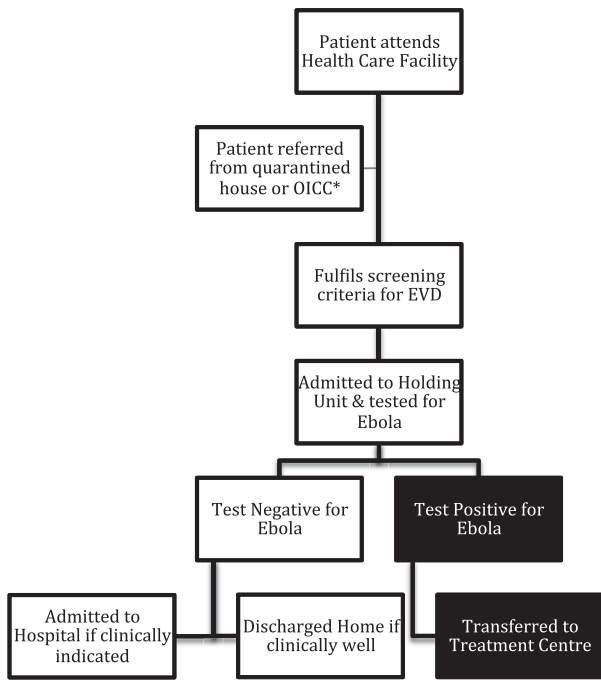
Patient attends Health Care Facility

Patient referred from quarantined house or OICC*

Fulfils screening criteria for EVD

Admitted to Holding Unit & tested for Ebola

Test Negative for Ebola

Test Positive for Ebola

Admitted to Hospital if clinically indicated

Discharged Home if clinically well

Transferred to Treatment Centre